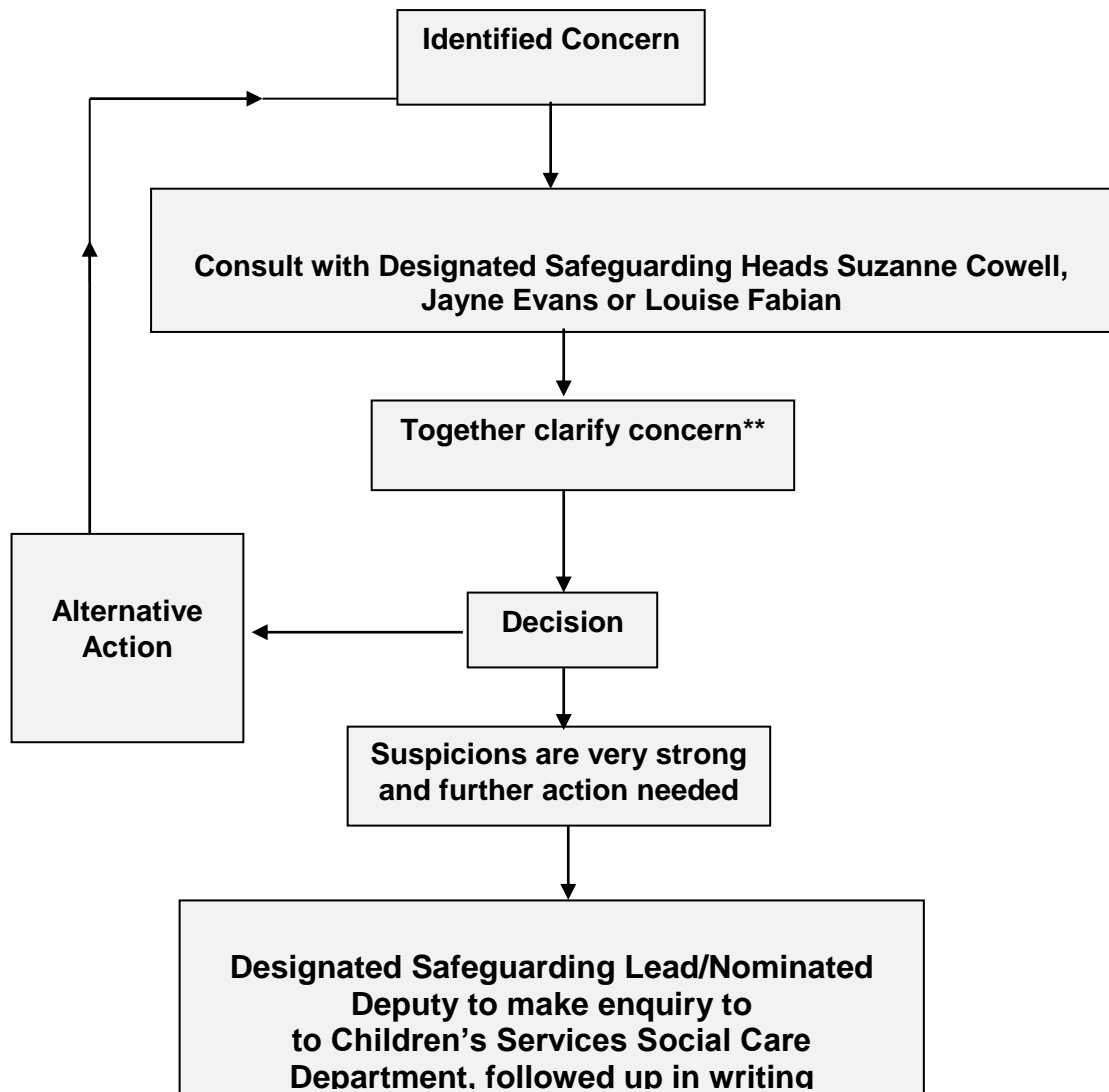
Identified Concern

Consult with Designated Safeguarding Heads Suzanne Cowell, Jayne Evans or Louise Fabian

Together clarify concern**

Alternative Action

Decision

Suspicions are very strong and further action needed

Designated Safeguarding Lead/Nominated Deputy to make enquiry to to Children's Services Social Care Department, followed up in writing